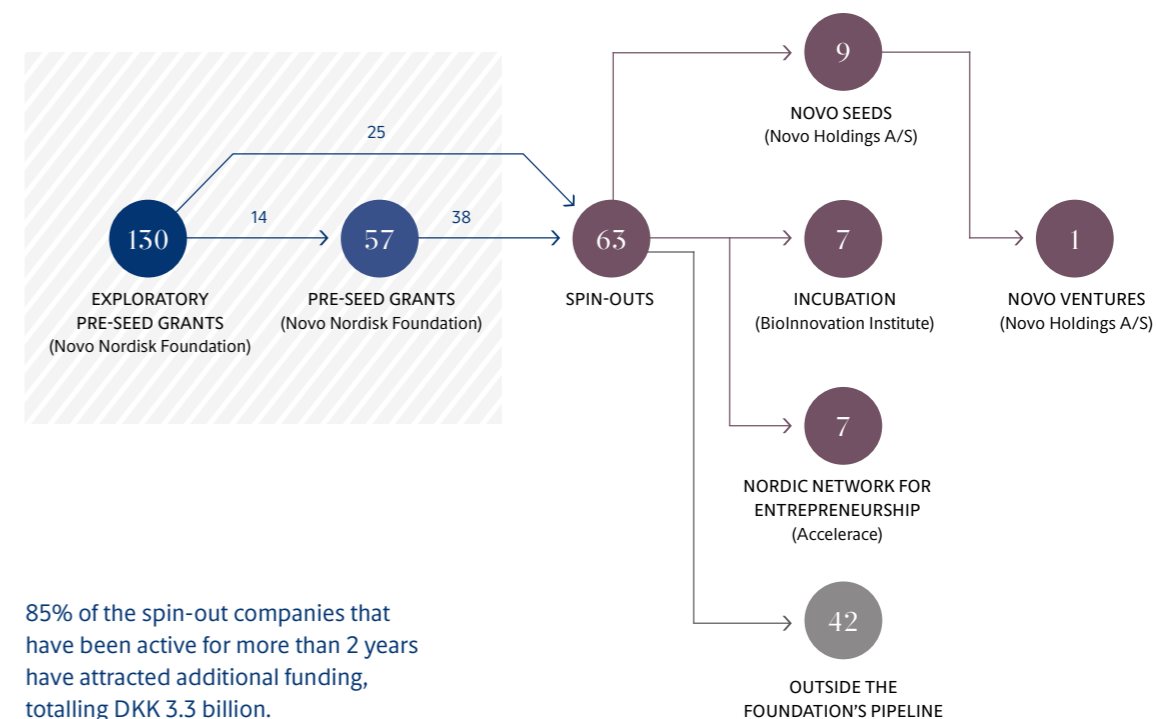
9

NOVO SEEDS
(Novo Holdings A/S)

25

130

14

57

38

63

7

1

EXPLORATORY PRE-SEED GRANTS
(Novo Nordisk Foundation)

PRE-SEED GRANTS
(Novo Nordisk Foundation)

SPIN-OUTS

INCUBATION
(BioInnovation Institute)

NOVO VENTURES
(Novo Holdings A/S)

7

NORDIC NETWORK FOR ENTREPRENEURSHIP
(Accelerace)

85% of the spin-out companies that have been active for more than 2 years have attracted additional funding, totalling DKK 3.3 billion.

42

OUTSIDE THE FOUNDATION'S PIPELINE